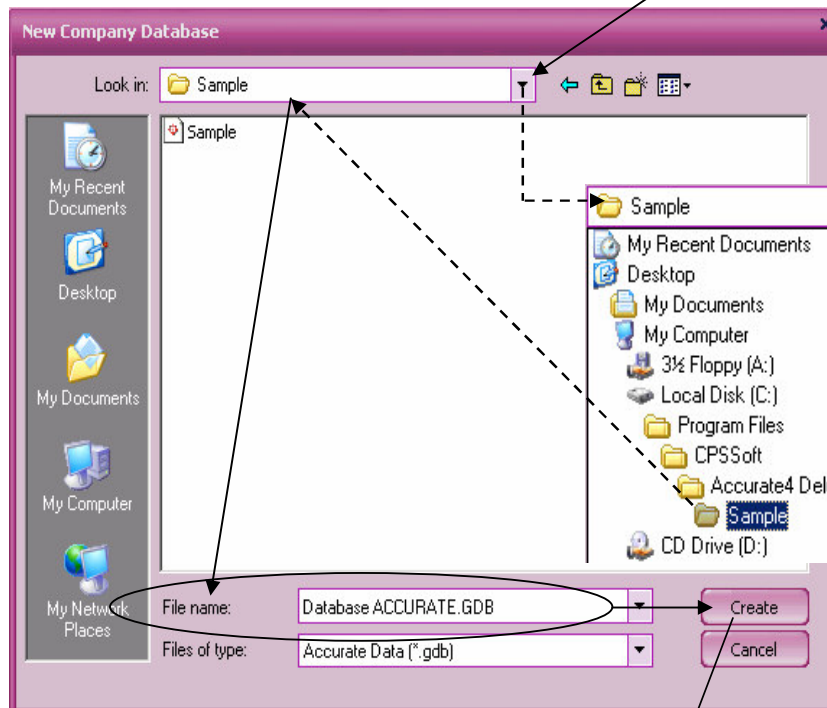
New Company Database

Look in: Sample

Sample

My Recent Documents

Desktop

My Documents

My Computer

My Network Places

Sample
My Recent Documents
Desktop
My Documents
My Computer
3½ Floppy (A:)
Local Disk (C:)
Program Files
CPSSoft
Accurate4 Del
Sample
CD Drive (D:)

File name: Database ACCURATE.GDB

Files of type: Accurate Data (*.gdb)

Create

Cancel